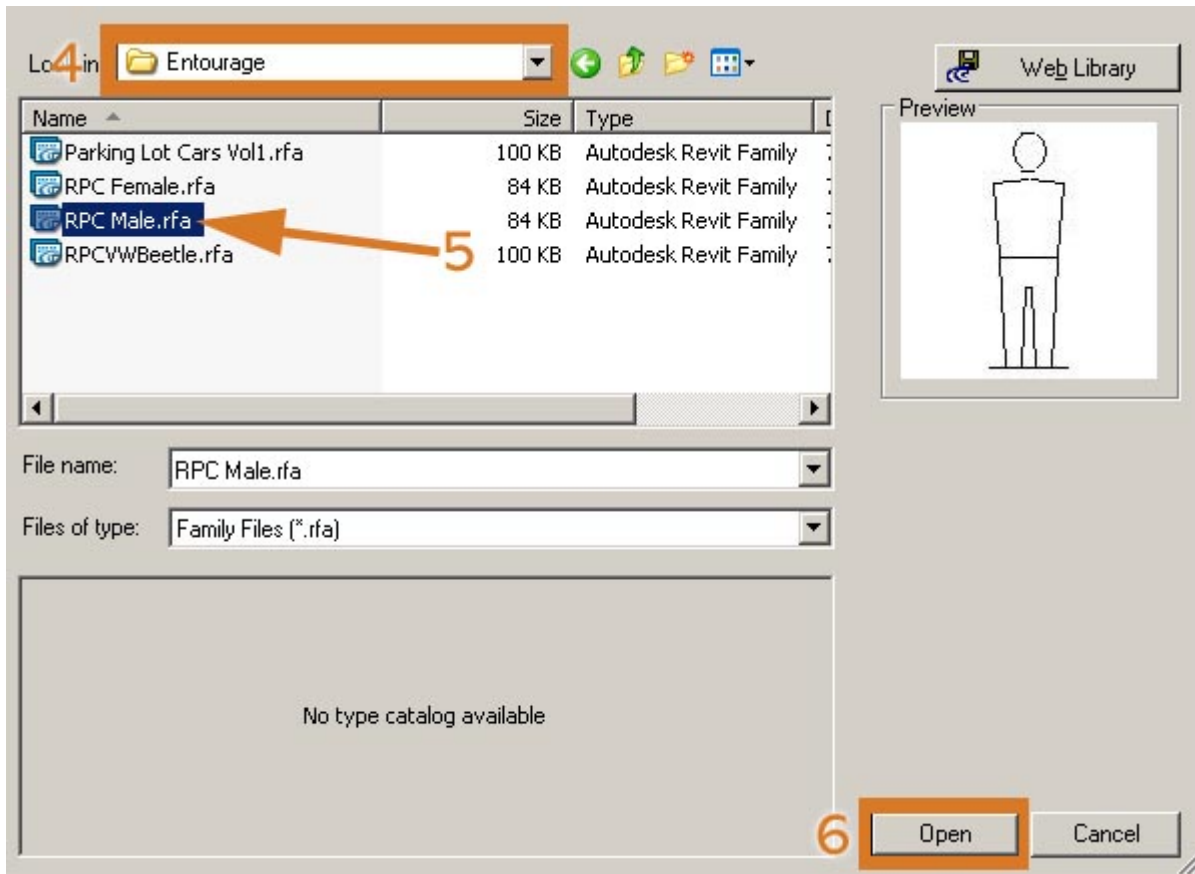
Lo 4 in Entourage

Web Library

Preview

| Name | Size | Type |
|---|---|---|
| Parking Lot Cars Vol1.rfa | 100 KB | Autodesk Revit Family |
| RPC Female.rfa | 84 KB | Autodesk Revit Family |
| RPC Male.rfa | 84 KB | Autodesk Revit Family |
| RPCVWBeetle.rfa | 100 KB | Autodesk Revit Family |

5

File name: RPC Male.rfa

Files of type: Family Files (*.rfa)

No type catalog available

6 Open Cancel